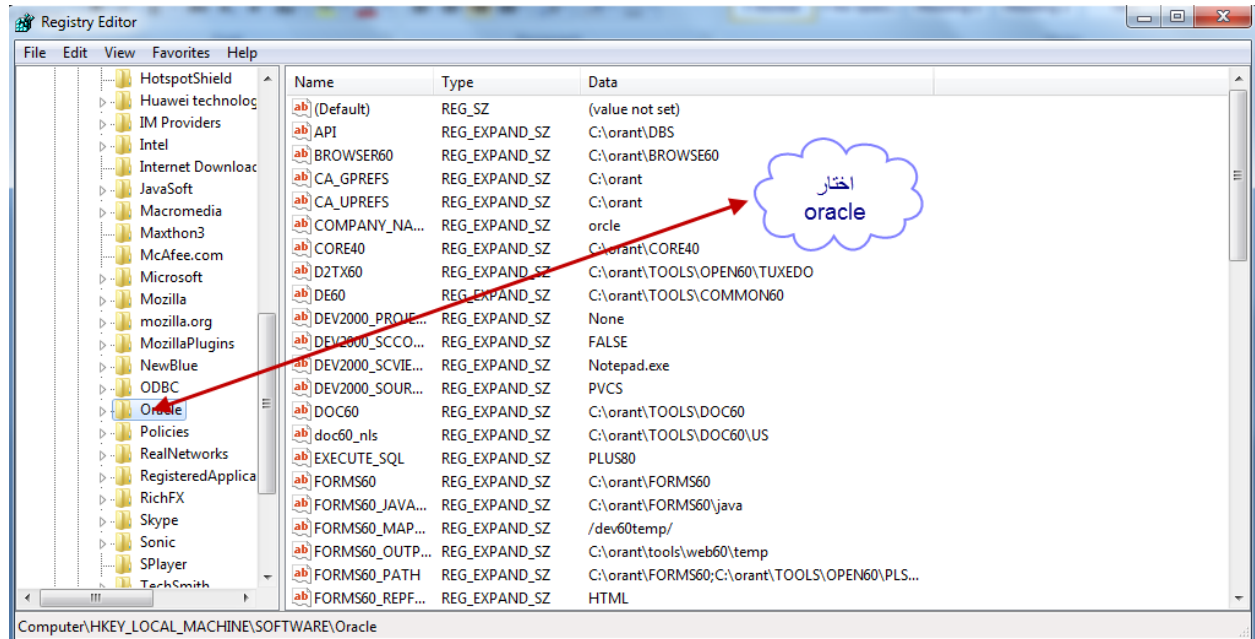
Registry Editor

File Edit View Favorites Help

HotspotShield
Huawei technolog
IM Providers
Intel
Internet Downloac
JavaSoft
Macromedia
Maxthon3
McAfee.com
Microsoft
Mozilla
mozilla.org
MozillaPlugins
NewBlue
ODBC
Oracle
Policies
RealNetworks
RegisteredApplica
RichFX
Skype
Sonic
SPlayer
TechSmith

| Name | Type | Data |
|---|---|---|
| (Default) | REG_SZ | (value not set) |
| API | REG_EXPAND_SZ | C:\orant\DBS |
| BROWSER60 | REG_EXPAND_SZ | C:\orant\BROWSE60 |
| CA_GPREFS | REG_EXPAND_SZ | C:\orant |
| CA_UPREFS | REG_EXPAND_SZ | C:\orant |
| COMPANY_NA... | REG_EXPAND_SZ | orcle |
| CORE40 | REG_EXPAND_SZ | C:\orant\CORE40 |
| D2TX60 | REG_EXPAND_SZ | C:\orant\TOOLS\OPEN60\TUXEDO |
| DE60 | REG_EXPAND_SZ | C:\orant\TOOLS\COMMON60 |
| DEV2000_PROJE... | REG_EXPAND_SZ | None |
| DEV2000_SCCO... | REG_EXPAND_SZ | FALSE |
| DEV2000_SCVIE... | REG_EXPAND_SZ | Notepad.exe |
| DEV2000_SOUR... | REG_EXPAND_SZ | PVCS |
| DOC60 | REG_EXPAND_SZ | C:\orant\TOOLS\DOC60 |
| doc60_nls | REG_EXPAND_SZ | C:\orant\TOOLS\DOC60\US |
| EXECUTE_SQL | REG_EXPAND_SZ | PLUS80 |
| FORMS60 | REG_EXPAND_SZ | C:\orant\FORMS60 |
| FORMS60_JAVA... | REG_EXPAND_SZ | C:\orant\FORMS60\java |
| FORMS60_MAP... | REG_EXPAND_SZ | /dev60temp/ |
| FORMS60_OUTP... | REG_EXPAND_SZ | C:\orant\tools\web60\temp |
| FORMS60_PATH | REG_EXPAND_SZ | C:\orant\FORMS60;C:\orant\TOOLS\OPEN60\PLS... |
| FORMS60_REPF... | REG_EXPAND_SZ | HTML |

اختار
oracle

Computer\HKEY_LOCAL_MACHINE\SOFTWARE\Oracle